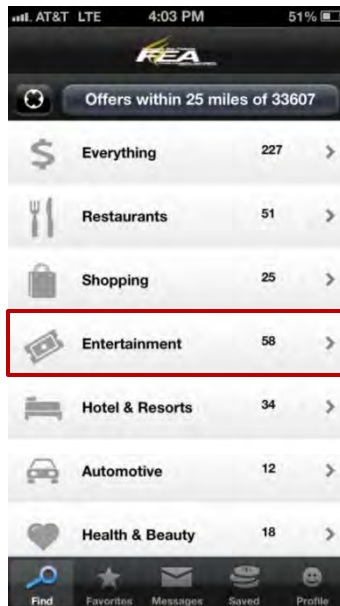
AT&T LTE 4:03 PM 51%

FEA

Offers within 25 miles of 33607

Everything 227 >

Restaurants 51 >

Shopping 25 >

Entertainment 58 >

Hotel & Resorts 34 >

Automotive 12 >

Health & Beauty 18 >

Find Favorites Messages Saved Profile